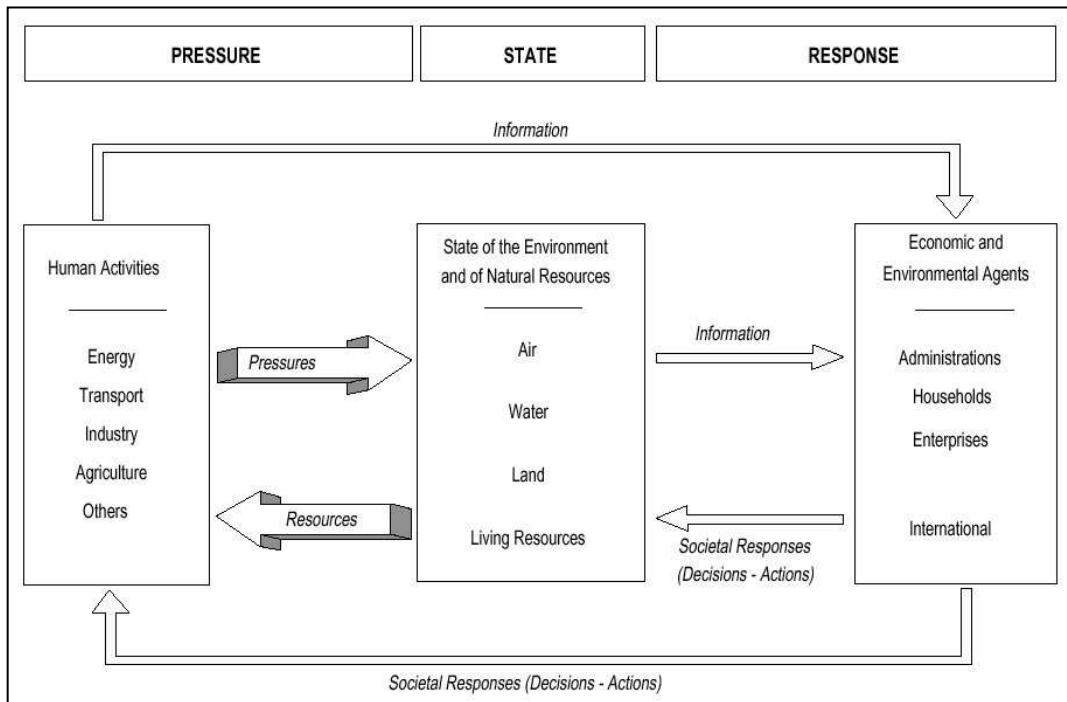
PRESSURE

STATE

RESPONSE

Information

Human Activities

Energy
Transport
Industry
Agriculture
Others

Pressures

Resources

State of the Environment and of Natural Resources

Air
Water
Land
Living Resources

Information

Societal Responses (Decisions - Actions)

Economic and Environmental Agents

Administrations
Households
Enterprises

International

Societal Responses (Decisions - Actions)